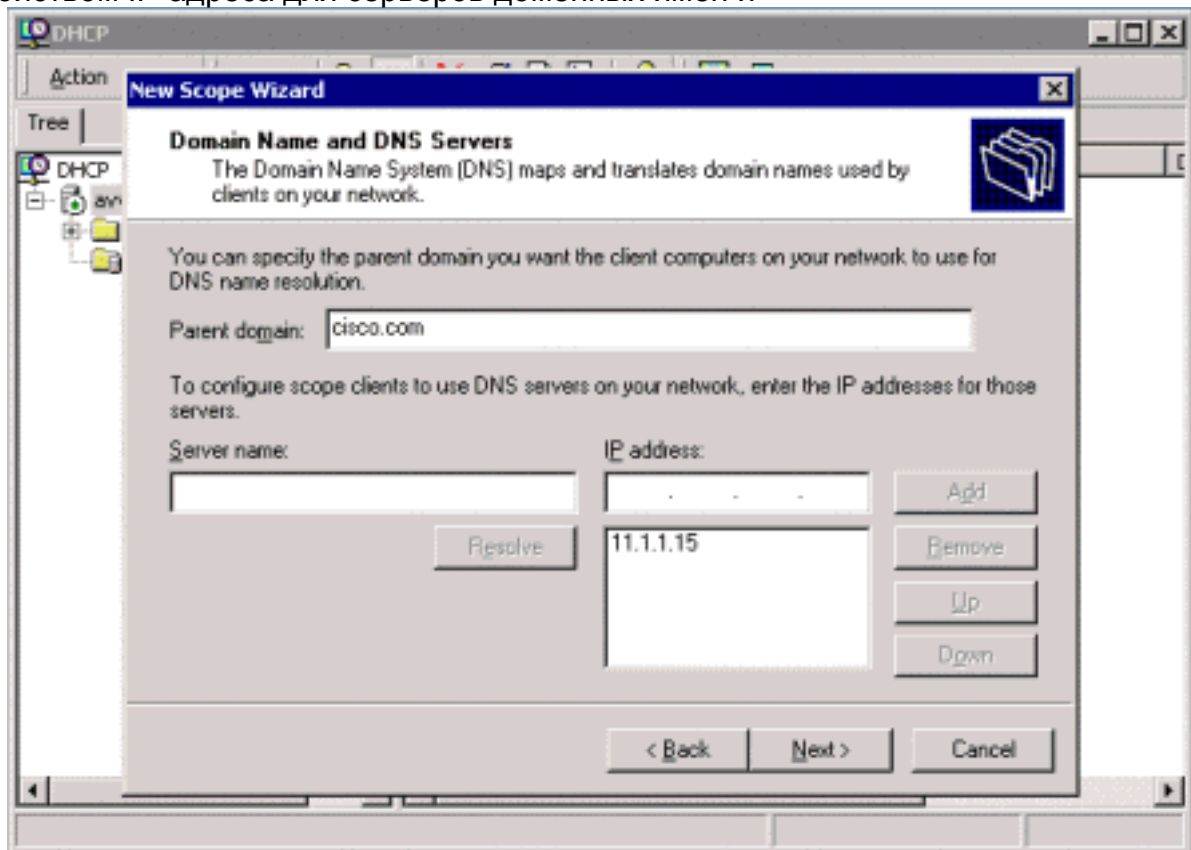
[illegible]

DHCP

Action

Tree

DHCP

New Scope Wizard

Domain Name and DNS Servers
The Domain Name System (DNS) maps and translates domain names used by clients on your network.

You can specify the parent domain you want the client computers on your network to use for DNS name resolution.

Parent domain: cisco.com

To configure scope clients to use DNS servers on your network, enter the IP addresses for those servers.

Server name:

IP address:

Add

Resolve

11.1.1.15

Remove

Up

Down

< Back

Next >

Cancel